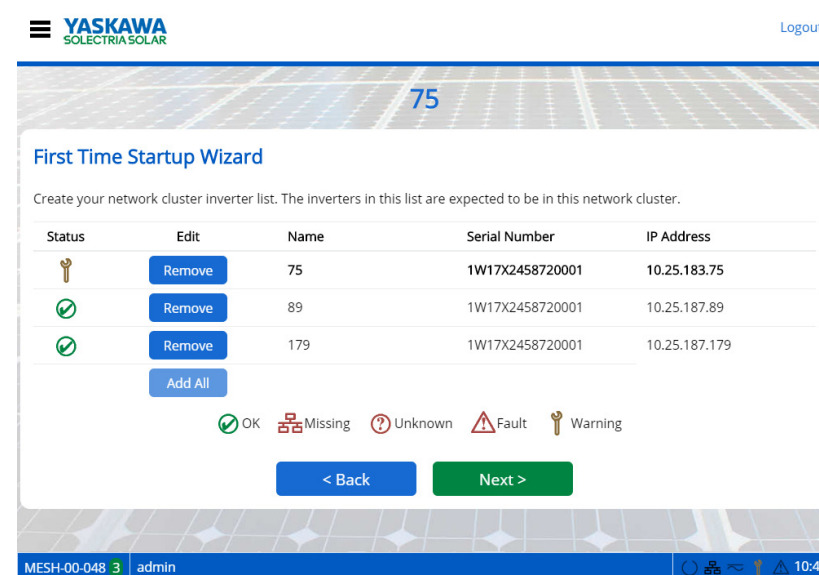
YASKAWA
SOLECTRIA SOLAR

Logout

75

First Time Startup Wizard

Create your network cluster inverter list. The inverters in this list are expected to be in this network cluster.

| Status | Edit | Name | Serial Number | IP Address |
|---|---|---|---|---|
| | Remove | 75 | 1W17X2458720001 | 10.25.183.75 |
| | Remove | 89 | 1W17X2458720001 | 10.25.187.89 |
| | Remove | 179 | 1W17X2458720001 | 10.25.187.179 |
| | Add All | | | |

OK Missing Unknown Fault Warning

< Back Next >

MESH-00-048 3 admin

10:4